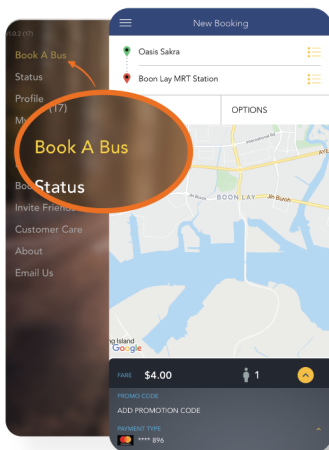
1.0.2 (17)
Book A Bus
Status
Profile
(17)
M
Book A Bus
Status
Boo
Invite Friends
Customer Care
About
Email Us

New Booking
Oasis Sakra
Boon Lay MRT Station
OPTIONS
International Rd
AYE
BOON LAY
Jln Buroh
ng Island
Google
FARE $4.00
1
PROMO CODE
ADD PROMOTION CODE
PAYMENT TYPE
**** 896